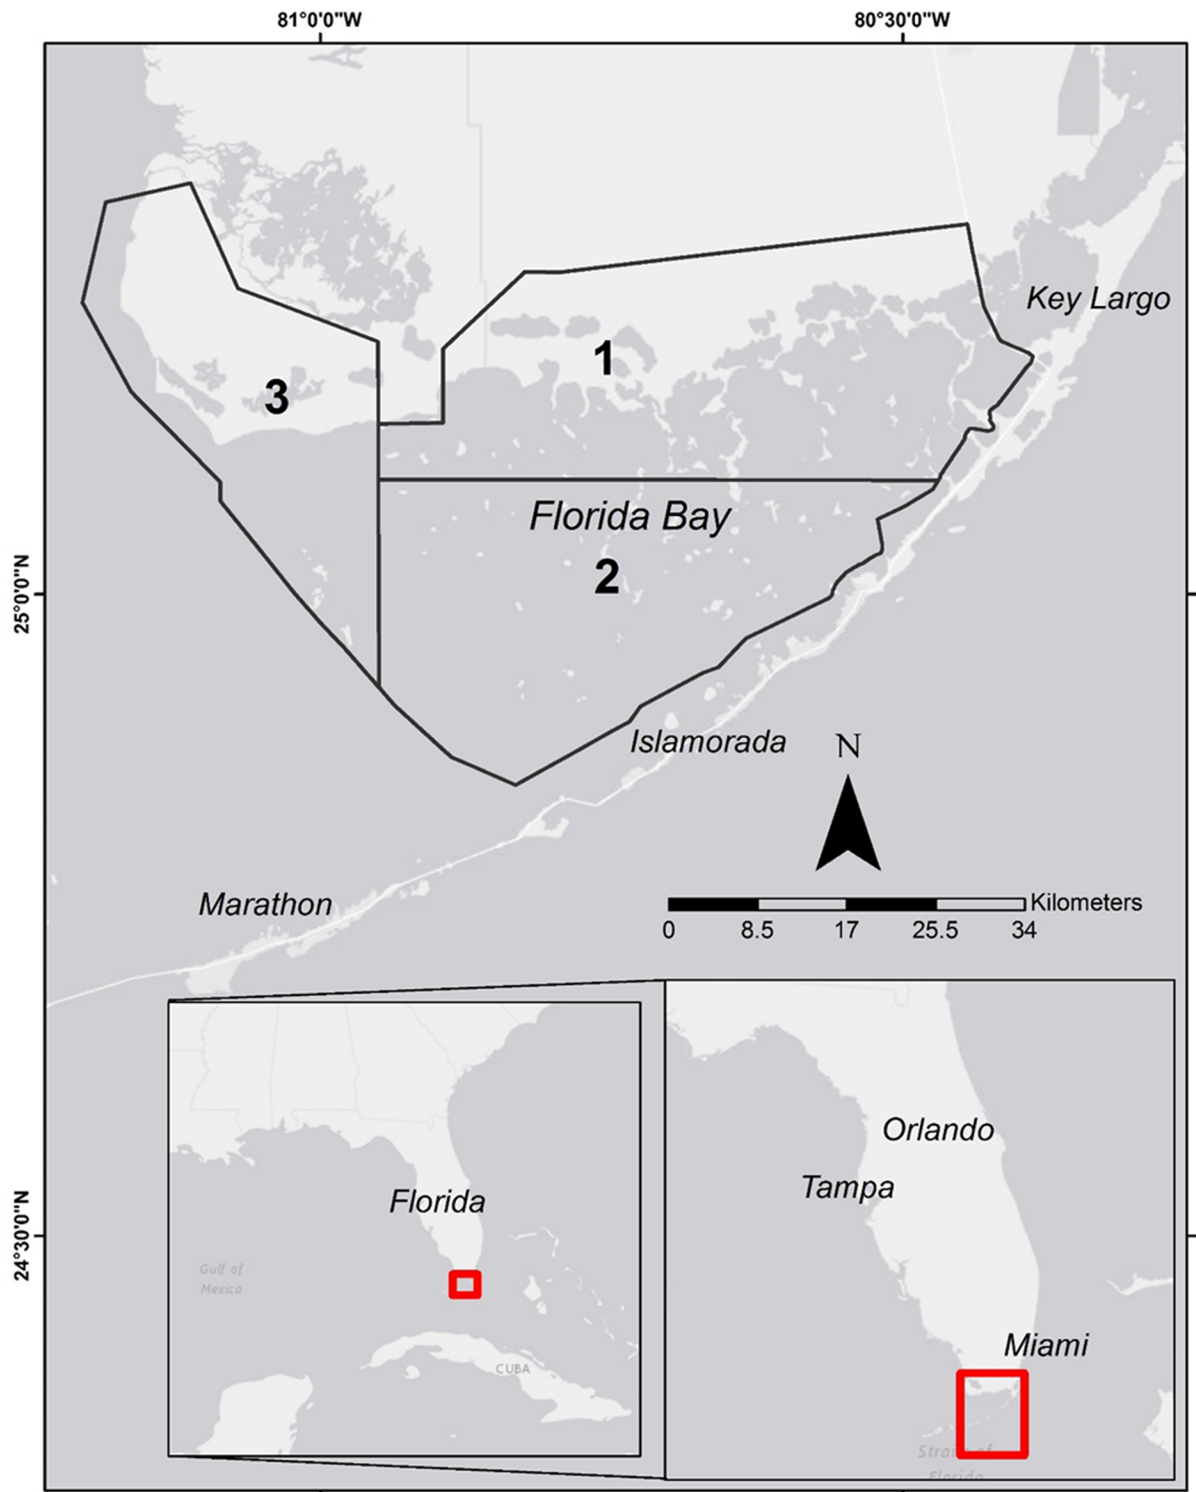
81°0'0"W

80°30'0"W

Key Largo

1

3

Florida Bay

2

25°0'0"N

Islamorada

N

Marathon

Kilometers

0 8.5 17 25.5 34

Orlando

Tampa

Florida

24°30'0"N

Gulf of Mexico

CUBA

Miami

Strai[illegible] of Florida